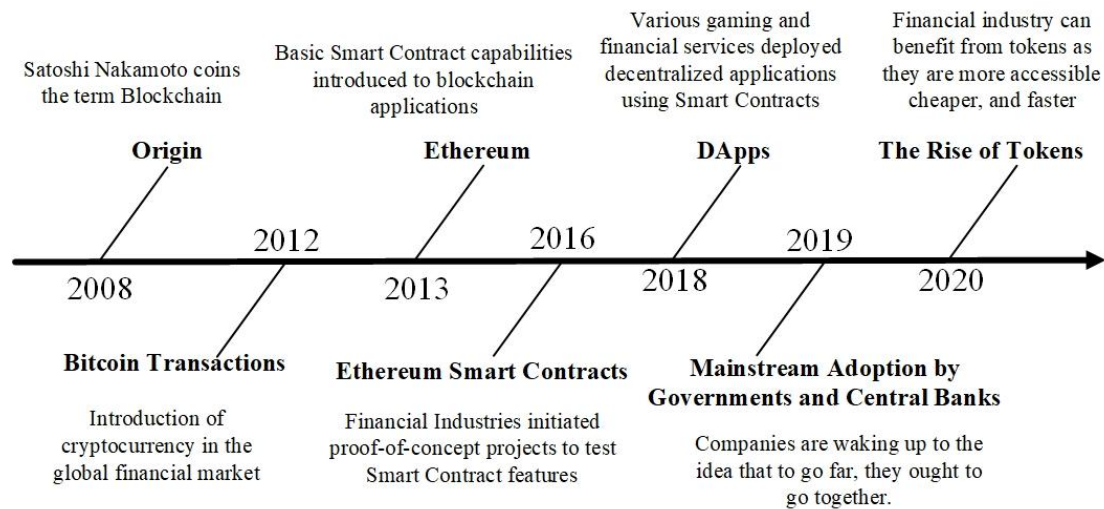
Satoshi Nakamoto coins the term Blockchain

Origin

Basic Smart Contract capabilities introduced to blockchain applications

Ethereum

Various gaming and financial services deployed decentralized applications using Smart Contracts

DApps

Financial industry can benefit from tokens as they are more accessible cheaper, and faster

The Rise of Tokens

2008

2012

2013

2016

2018

2019

2020

Bitcoin Transactions

Introduction of cryptocurrency in the global financial market

Ethereum Smart Contracts

Financial Industries initiated proof-of-concept projects to test Smart Contract features

Mainstream Adoption by Governments and Central Banks

Companies are waking up to the idea that to go far, they ought to go together.